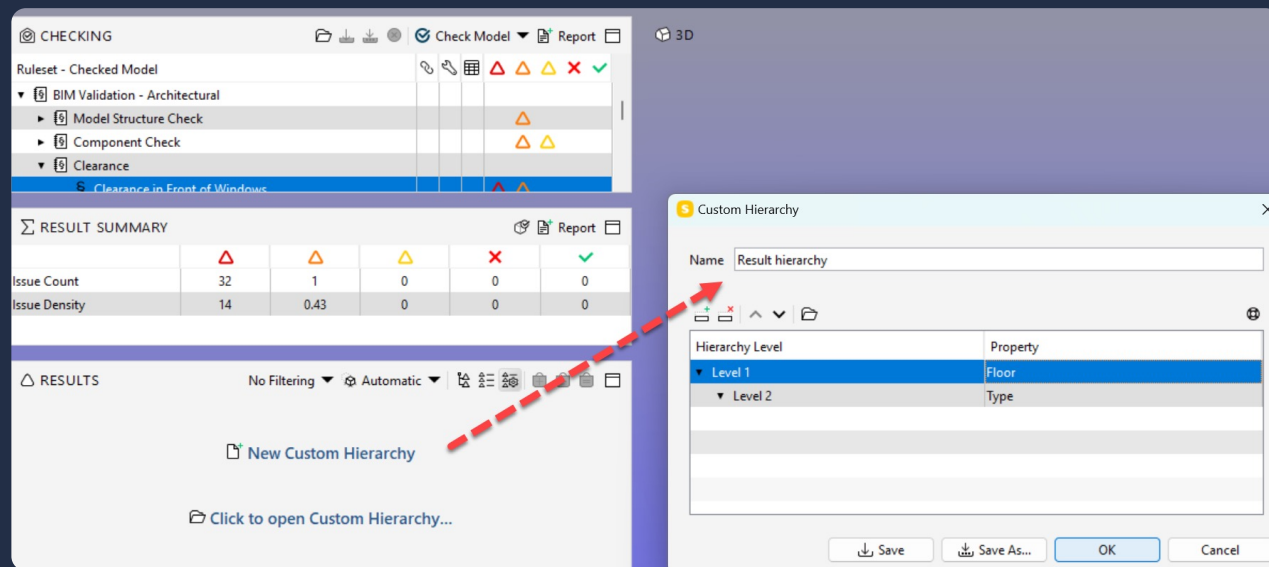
CHECKING
Check Model
Report

3D

Ruleset - Checked Model
BIM Validation - Architectural
Model Structure Check
Component Check
Clearance
Clearance in Front of Windows

RESULT SUMMARY
Report

| | △ | △ | △ | ✕ | ✓ |
|---|---|---|---|---|---|
| Issue Count | 32 | 1 | 0 | 0 | 0 |
| Issue Density | 14 | 0.43 | 0 | 0 | 0 |

RESULTS
No Filtering
Automatic

New Custom Hierarchy

Click to open Custom Hierarchy...

Custom Hierarchy

Name Result hierarchy

| Hierarchy Level | Property |
|---|---|
| Level 1 | Floor |
| Level 2 | Type |

Save
Save As...
OK
Cancel